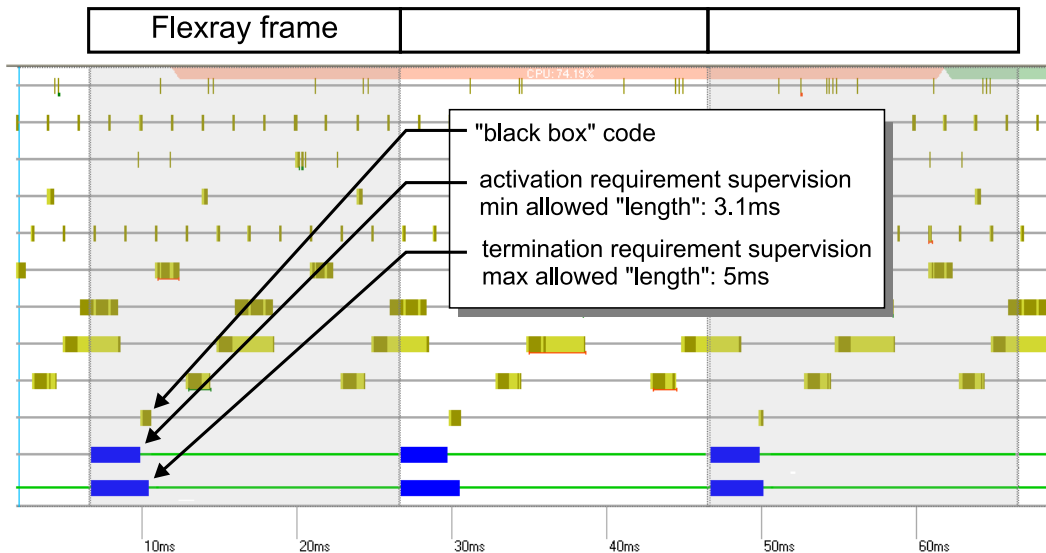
Flexray frame

CPU: 74.19%

"black box" code

activation requirement supervision
min allowed "length": 3.1ms

termination requirement supervision
max allowed "length": 5ms

10ms 20ms 30ms 40ms 50ms 60ms